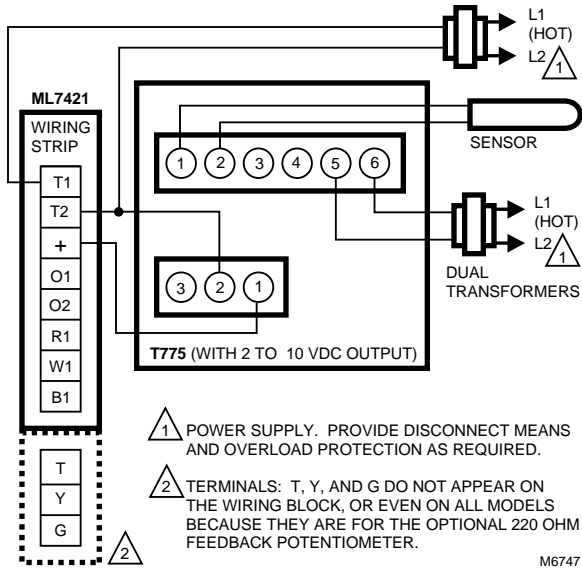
L1 (HOT)
L2 1

ML7421
WIRING STRIP
T1
T2
+
O1
O2
R1
W1
B1

T
Y
G
2

1 2 3 4 5 6
SENSOR

L1 (HOT)
L2 1
DUAL TRANSFORMERS

3 2 1

T775 (WITH 2 TO 10 VDC OUTPUT)

1 POWER SUPPLY. PROVIDE DISCONNECT MEANS AND OVERLOAD PROTECTION AS REQUIRED.

2 TERMINALS: T, Y, AND G DO NOT APPEAR ON THE WIRING BLOCK, OR EVEN ON ALL MODELS BECAUSE THEY ARE FOR THE OPTIONAL 220 OHM FEEDBACK POTENTIOMETER.

M6747